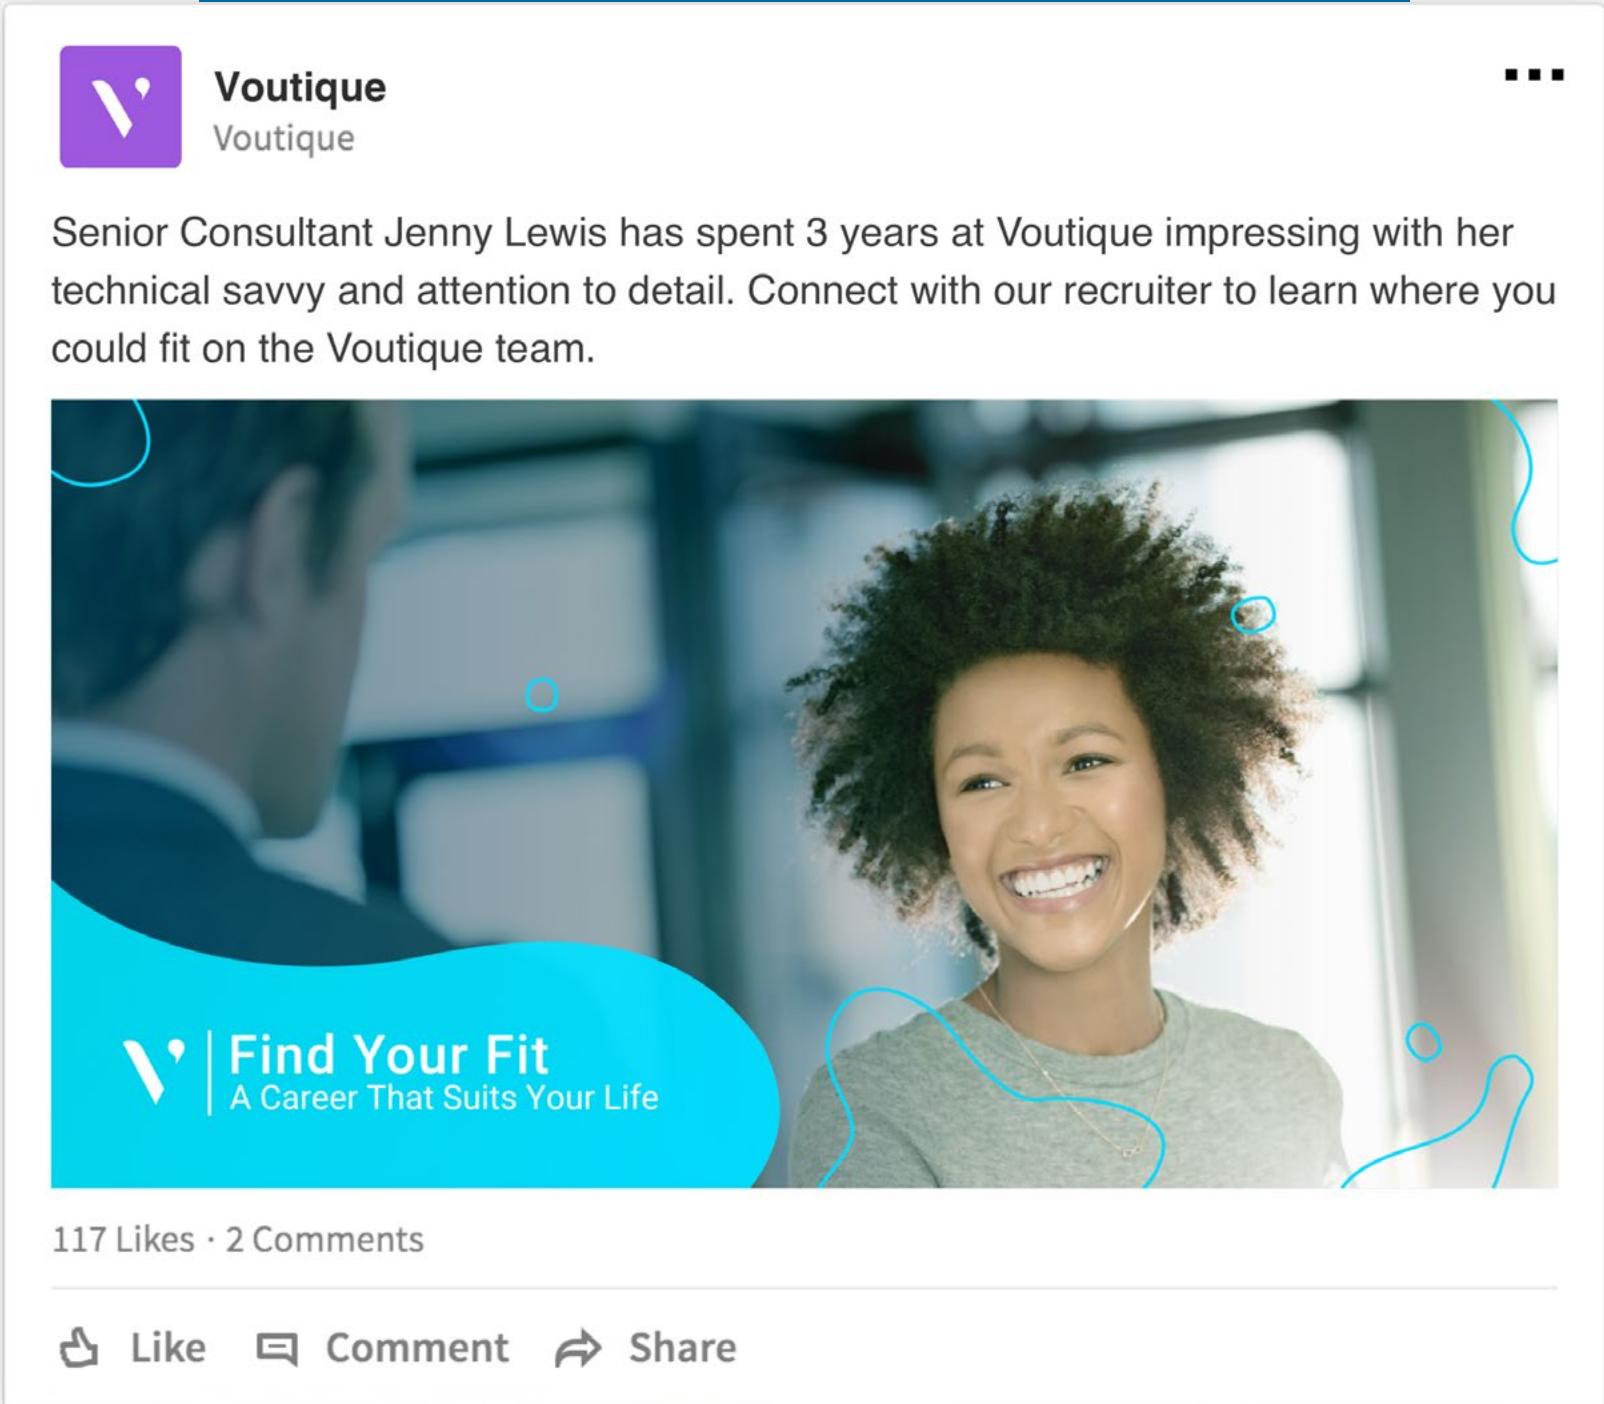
Voutique
Voutique

Senior Consultant Jenny Lewis has spent 3 years at Voutique impressing with her technical savvy and attention to detail. Connect with our recruiter to learn where you could fit on the Voutique team.

Find Your Fit
A Career That Suits Your Life

117 Likes · 2 Comments

Like Comment Share